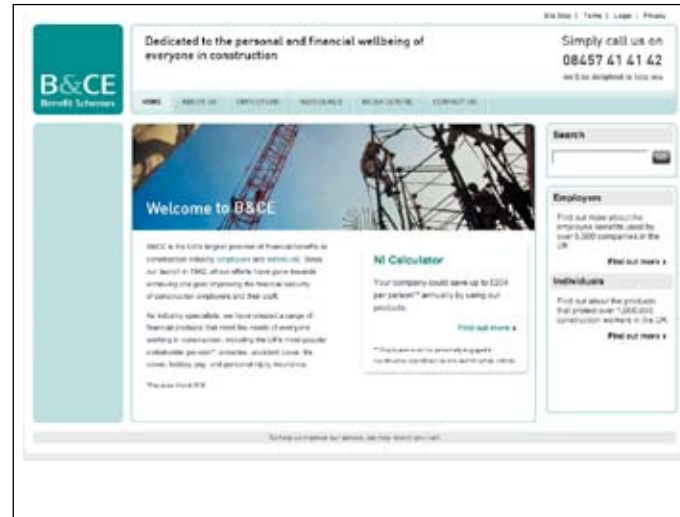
Site Map | Terms | Legal | Privacy

B&CE
Benefit Schemes

Dedicated to the personal and financial wellbeing of everyone in construction

Simply call us on
08457 41 41 42
we'll be delighted to help you

HOME ABOUT US EMPLOYERS INDIVIDUALS MEDIA CENTRE CONTACT US

Welcome to B&CE

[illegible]

NI Calculator

Your company could save up to £204 per person** annually by using our products.

Find out more ›

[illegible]

Search

Employers

Find out more about the employee benefits used by over 5,000 companies in the UK

Find out more ›

Individuals

Find out about the products that protect over 1,000,000 construction workers in the UK

Find out more ›

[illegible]